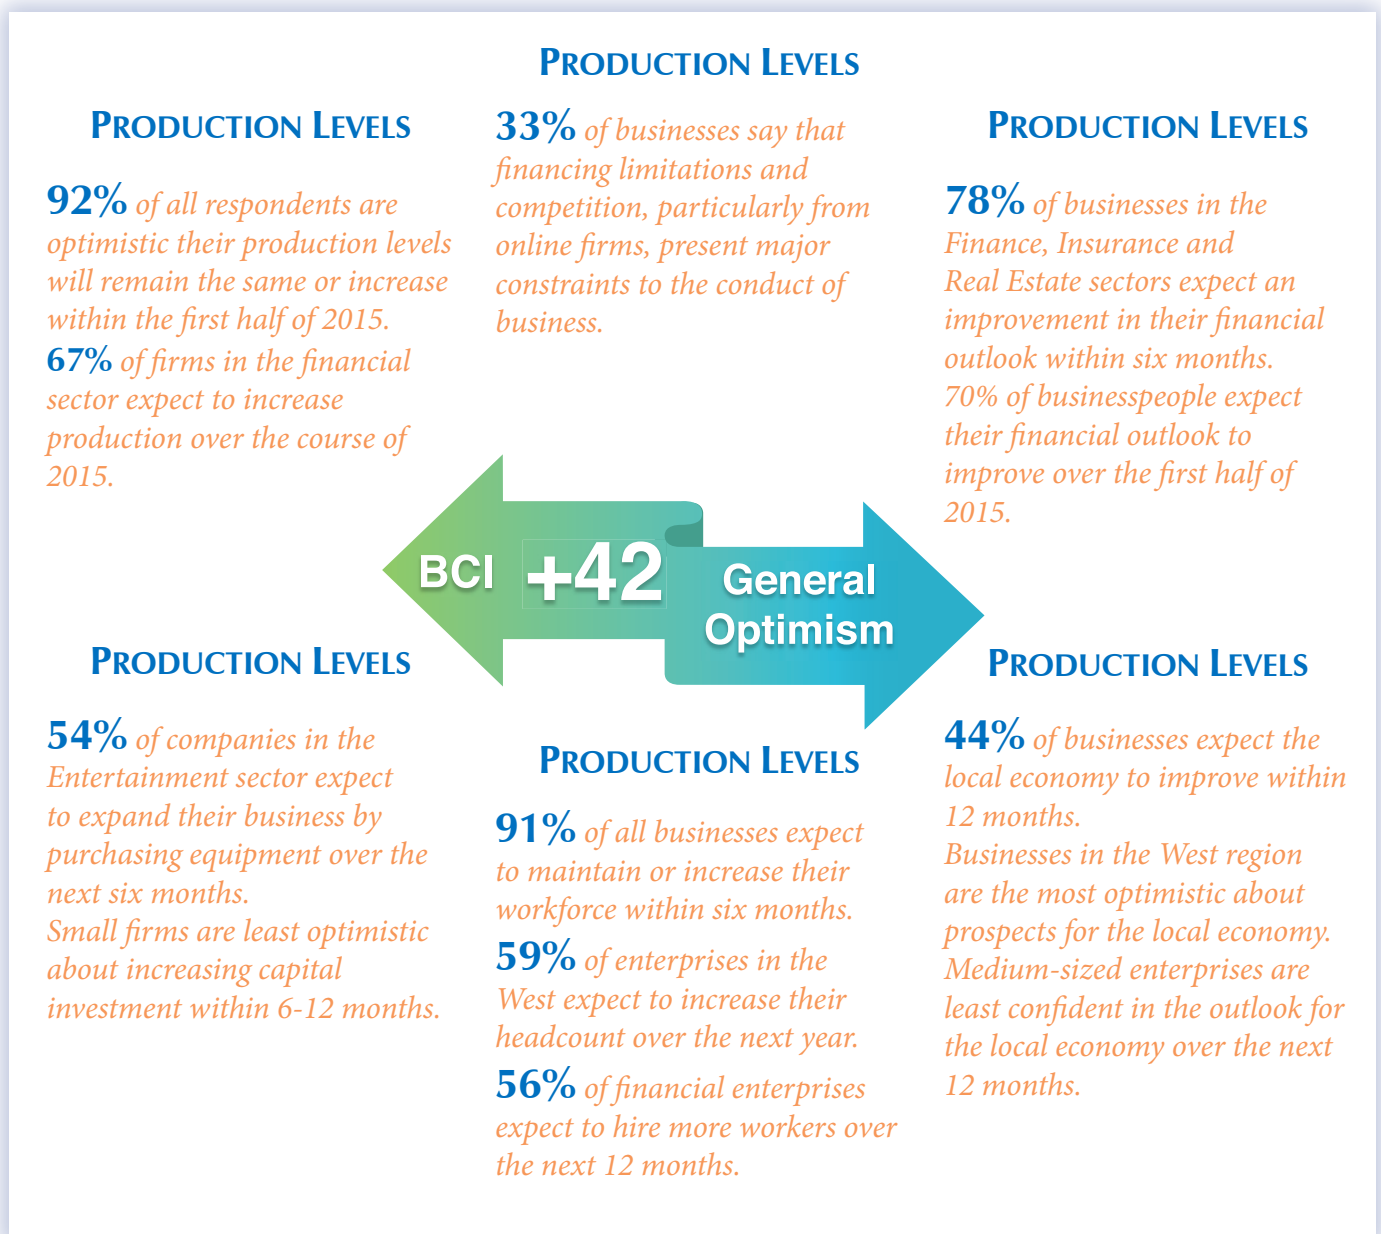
PRODUCTION LEVELS

PRODUCTION LEVELS

92% of all respondents are optimistic their production levels will remain the same or increase within the first half of 2015.

67% of firms in the financial sector expect to increase production over the course of 2015.

33% of businesses say that financing limitations and competition, particularly from online firms, present major constraints to the conduct of business.

PRODUCTION LEVELS

78% of businesses in the Finance, Insurance and Real Estate sectors expect an improvement in their financial outlook within six months.

70% of businesspeople expect their financial outlook to improve over the first half of 2015.

BCI +42 General Optimism

PRODUCTION LEVELS

54% of companies in the Entertainment sector expect to expand their business by purchasing equipment over the next six months.

Small firms are least optimistic about increasing capital investment within 6-12 months.

PRODUCTION LEVELS

91% of all businesses expect to maintain or increase their workforce within six months.

59% of enterprises in the West expect to increase their headcount over the next year.

56% of financial enterprises expect to hire more workers over the next 12 months.

PRODUCTION LEVELS

44% of businesses expect the local economy to improve within 12 months.

Businesses in the West region are the most optimistic about prospects for the local economy.

Medium-sized enterprises are least confident in the outlook for the local economy over the next 12 months.